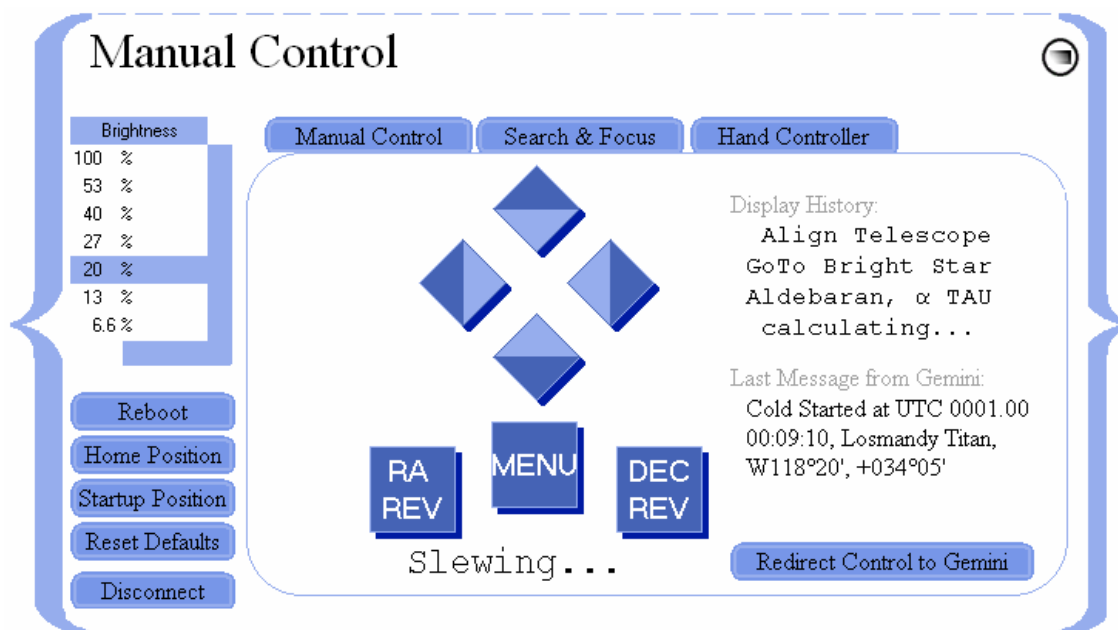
Manual Control

Brightness
100 %
53 %
40 %
27 %
20 %
13 %
6.6 %

Reboot
Home Position
Startup Position
Reset Defaults
Disconnect

Manual Control
Search & Focus
Hand Controller

RA REV
MENU
DEC REV

Slewing...

Display History:
Align Telescope
GoTo Bright Star
Aldebaran, α TAU
calculating...

Last Message from Gemini:
Cold Started at UTC 0001.00 00:09:10, Losmandy Titan, W118°20', +034°05'

Redirect Control to Gemini